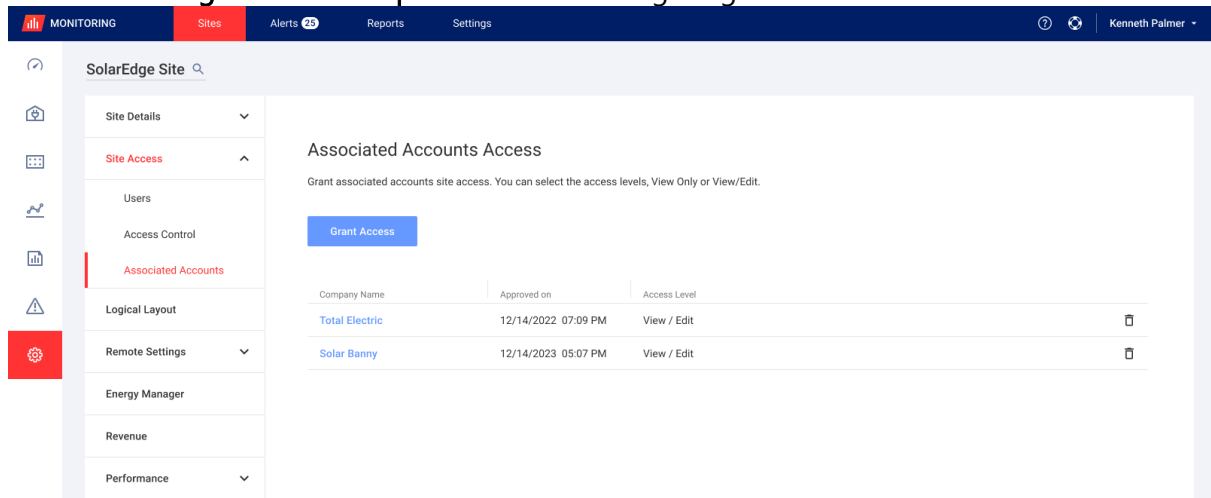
MONITORING Sites Alerts 25 Reports Settings Kenneth Palmer

SolarEdge Site

Site Details

Site Access

Users

Access Control

Associated Accounts

Logical Layout

Remote Settings

Energy Manager

Revenue

Performance

Associated Accounts Access

Grant associated accounts site access. You can select the access levels, View Only or View/Edit.

Grant Access

| Company Name | Approved on | Access Level |
|---|---|---|
| Total Electric | 12/14/2022 07:09 PM | View / Edit |
| Solar Banny | 12/14/2023 05:07 PM | View / Edit |